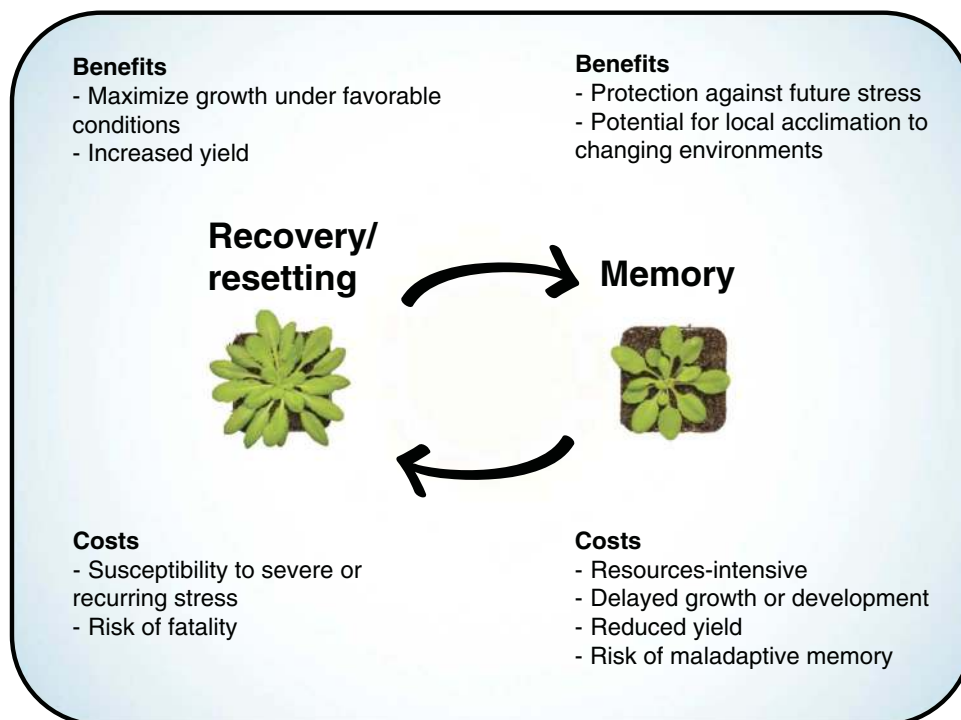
**Benefits**
- Maximize growth under favorable conditions
- Increased yield

**Benefits**
- Protection against future stress
- Potential for local acclimation to changing environments

**Recovery/ resetting**

**Memory**

**Costs**
- Susceptibility to severe or recurring stress
- Risk of fatality

**Costs**
- Resources-intensive
- Delayed growth or development
- Reduced yield
- Risk of maladaptive memory